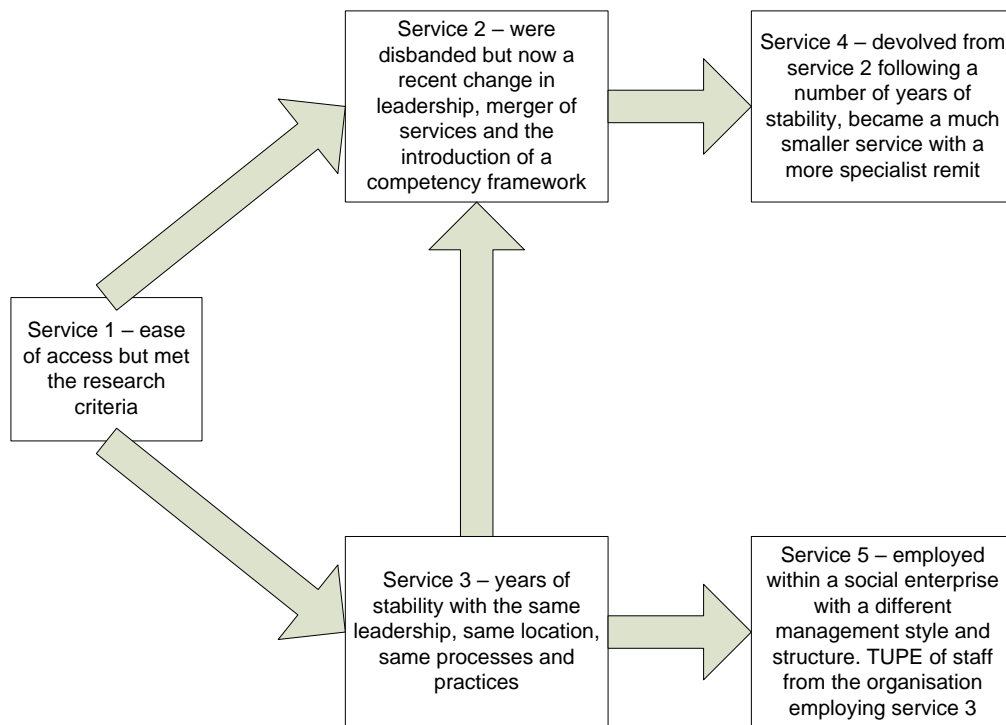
Service 2 – were disbanded but now a recent change in leadership, merger of services and the introduction of a competency framework

Service 4 – devolved from service 2 following a number of years of stability, became a much smaller service with a more specialist remit

Service 1 – ease of access but met the research criteria

Service 3 – years of stability with the same leadership, same location, same processes and practices

Service 5 – employed within a social enterprise with a different management style and structure. TUPE of staff from the organisation employing service 3